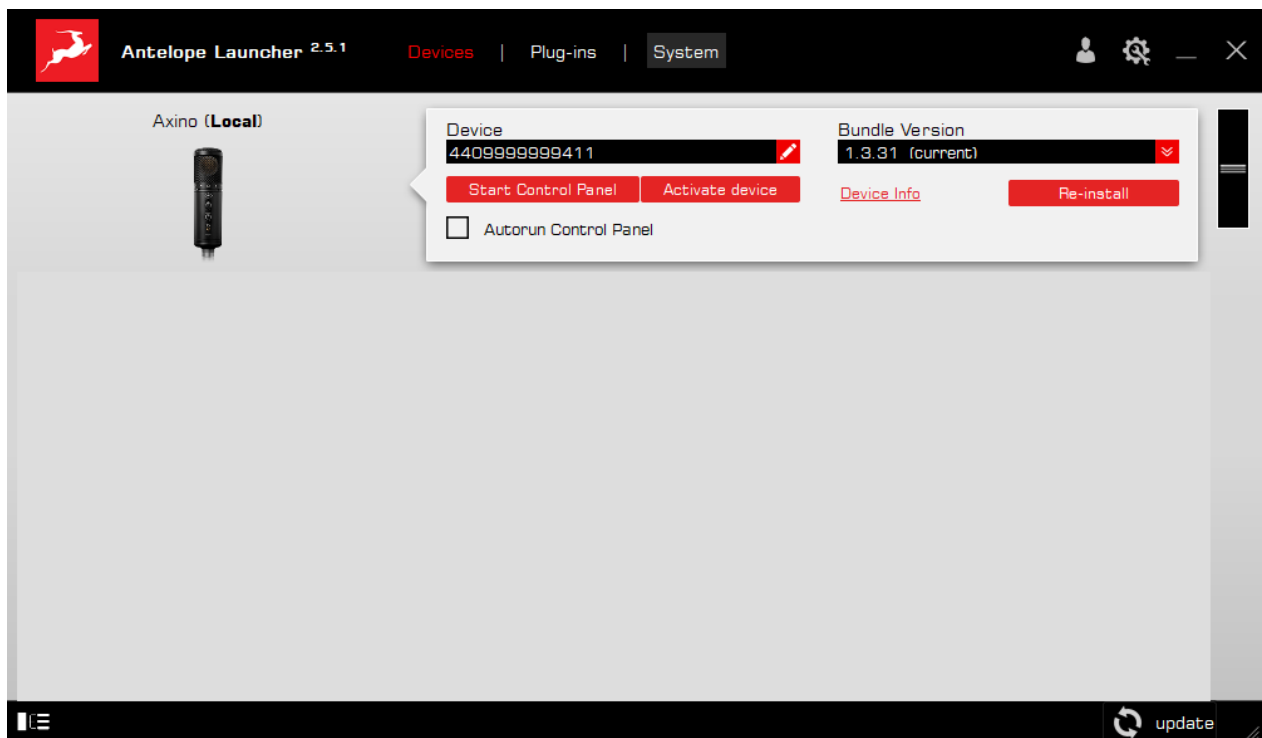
Antelope Launcher 2.5.1 Devices | Plug-ins | System

Axino (Local)

Device
4409999999411

Start Control Panel Activate device

Autorun Control Panel

Bundle Version
1.3.31 (current)

Device Info Re-install

update